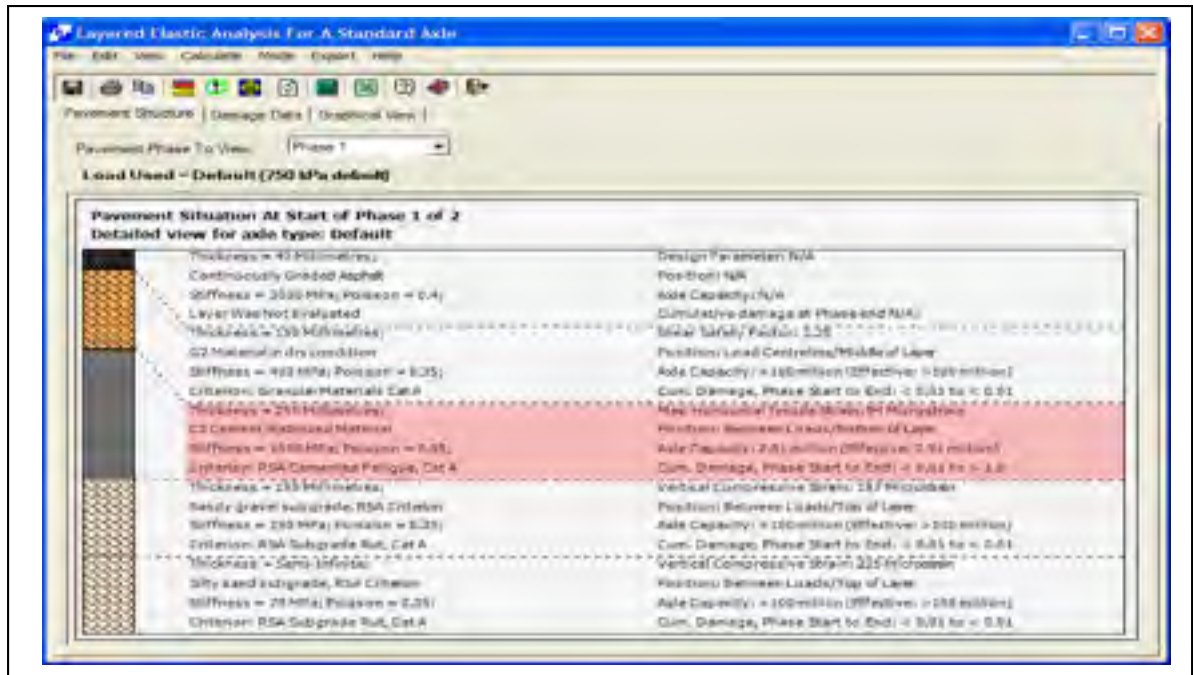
Layered Elastic Analysis For A Standard Axle

File Edit View Calculate Mode Export Help

Pavement Structure | Damage Data | Graphical View |

Pavement Phase To View: Phase 1

Load Used - Default (750 kPa default)

Pavement Situation At Start of Phase 1 of 2
Detailed view for axle type: Default

| | |
|---|---|
| Thickness = 40 Millimetres; | Design Parameter: N/A |
| Continuously Graded Asphalt | Position: N/A |
| Stiffness = 2500 MPa; Poisson = 0.4; | Axle Capacity: N/A |
| Layer Was Not Evaluated | Cumulative damage at Phase end N/A |
| Thickness = 150 Millimetres; | Shear Safety Factor: 1.58 |
| G2 Material in dry condition | Position: Load Centreline/Middle of Layer |
| Stiffness = 400 MPa; Poisson = 0.35; | Axle Capacity: > 100 million (Effective: > 100 million) |
| Criterion: Granular Materials Cat A | Cum. Damage, Phase Start to End: < 0.01 to < 0.01 |
| Thickness = 250 Millimetres; | Max Horizontal Tensile Strain: 84 Microstrains |
| C3 Cement Stabilised Material | Position: Between Loads/Bottom of Layer |
| Stiffness = 1500 MPa; Poisson = 0.35; | Axle Capacity: 2.01 million (Effective: 2.01 million) |
| Criterion: RSA Cemented Fatigue, Cat A | Cum. Damage, Phase Start to End: < 0.01 to > 1.0 |
| Thickness = 150 Millimetres; | Vertical Compressive Strain: 187 Microstrain |
| Sandy gravel subgrade, RSA Criterion | Position: Between Loads/Top of Layer |
| Stiffness = 150 MPa; Poisson = 0.35; | Axle Capacity: > 100 million (Effective: > 100 million) |
| Criterion: RSA Subgrade Rut, Cat A | Cum. Damage, Phase Start to End: < 0.01 to < 0.01 |
| Thickness = Semi-infinite; | Vertical Compressive Strain: 225 Microstrain |
| Silty sand subgrade, RSA Criterion | Position: Between Loads/Top of Layer |
| Stiffness = 70 MPa; Poisson = 0.35; | Axle Capacity: > 100 million (Effective: > 100 million) |
| Criterion: RSA Subgrade Rut, Cat A | Cum. Damage, Phase Start to End: < 0.01 to < 0.01 |